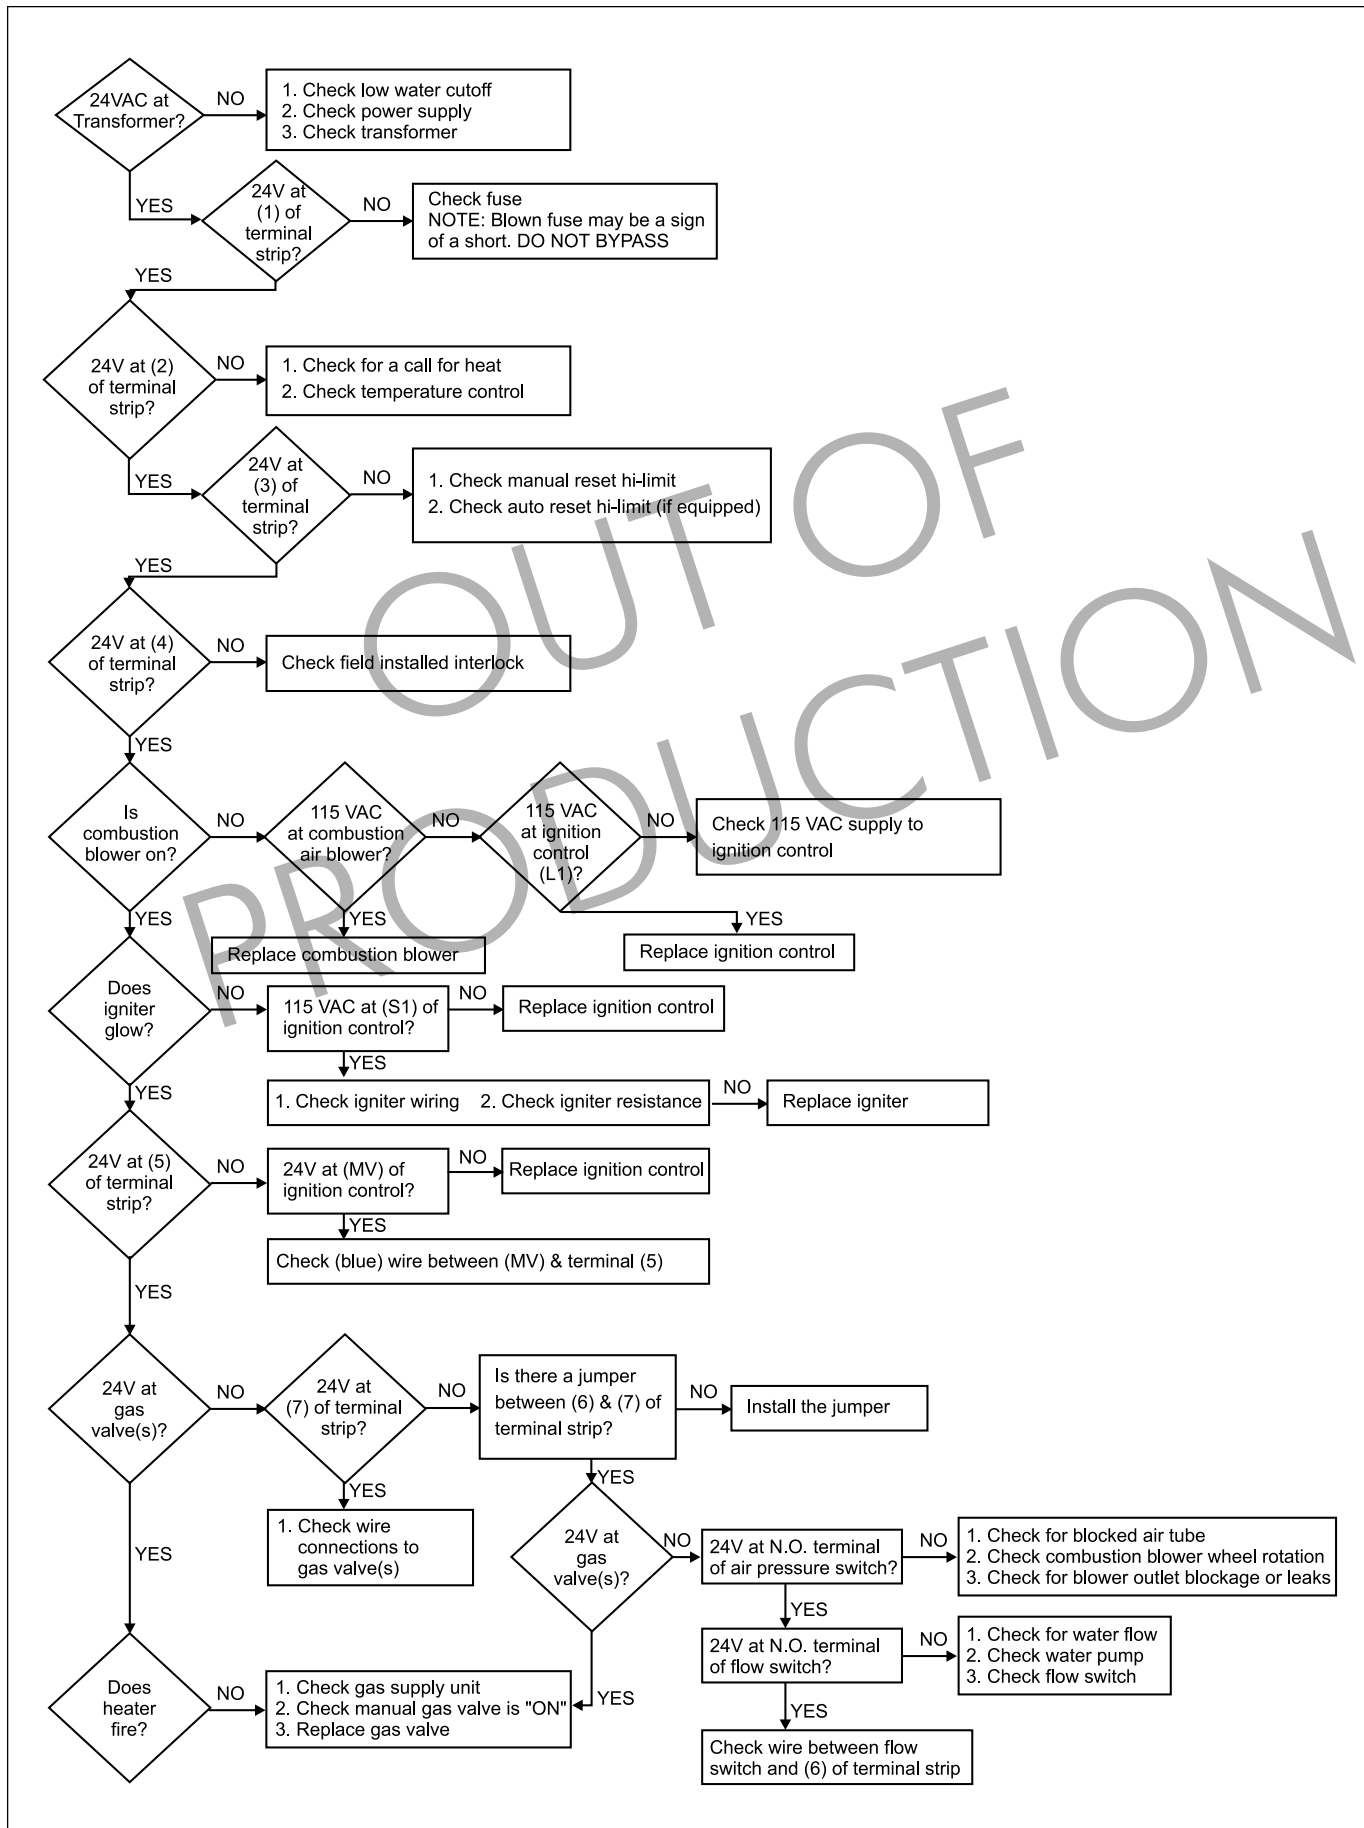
24VAC at Transformer?

NO

1. Check low water cutoff
2. Check power supply
3. Check transformer

YES

24V at (1) of terminal strip?

NO

Check fuse
NOTE: Blown fuse may be a sign of a short. DO NOT BYPASS

YES

24V at (2) of terminal strip?

NO

1. Check for a call for heat
2. Check temperature control

YES

24V at (3) of terminal strip?

NO

1. Check manual reset hi-limit
2. Check auto reset hi-limit (if equipped)

YES

24V at (4) of terminal strip?

NO

Check field installed interlock

YES

Is combustion blower on?

NO

115 VAC at combustion air blower?

NO

115 VAC at ignition control (L1)?

NO

Check 115 VAC supply to ignition control

YES

Replace combustion blower

YES

Replace ignition control

YES

Does igniter glow?

NO

115 VAC at (S1) of ignition control?

NO

Replace ignition control

YES

1. Check igniter wiring 2. Check igniter resistance

NO

Replace igniter

YES

24V at (5) of terminal strip?

NO

24V at (MV) of ignition control?

NO

Replace ignition control

YES

Check (blue) wire between (MV) & terminal (5)

YES

24V at gas valve(s)?

NO

24V at (7) of terminal strip?

NO

Is there a jumper between (6) & (7) of terminal strip?

NO

Install the jumper

YES

1. Check wire connections to gas valve(s)

YES

24V at gas valve(s)?

NO

24V at N.O. terminal of air pressure switch?

NO

1. Check for blocked air tube
2. Check combustion blower wheel rotation
3. Check for blower outlet blockage or leaks

YES

24V at N.O. terminal of flow switch?

NO

1. Check for water flow
2. Check water pump
3. Check flow switch

YES

Check wire between flow switch and (6) of terminal strip

YES

Does heater fire?

NO

1. Check gas supply unit
2. Check manual gas valve is "ON"
3. Replace gas valve

YES

OUT OF PRODUCTION